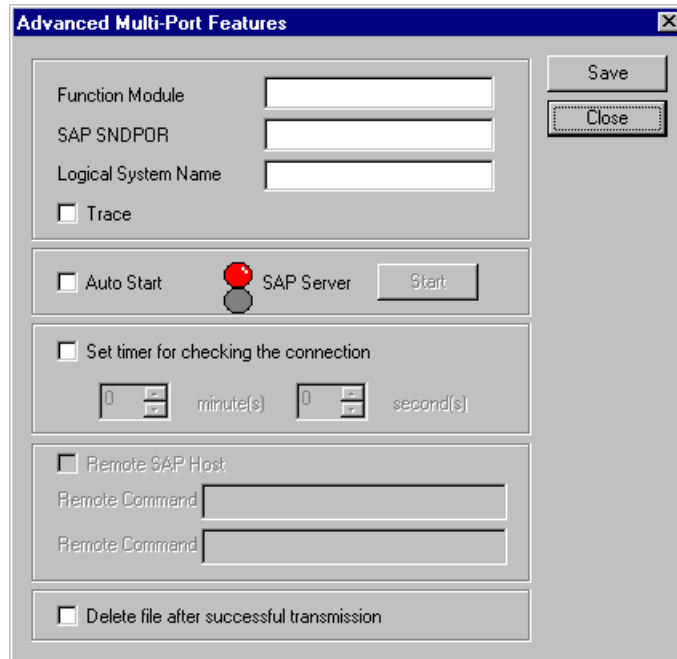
Advanced Multi-Port Features

Save
Close

Function Module
SAP SNDPOR
Logical System Name
Trace

Auto Start
SAP Server
Start

Set timer for checking the connection
0 minute(s) 0 second(s)

Remote SAP Host
Remote Command
Remote Command

Delete file after successful transmission